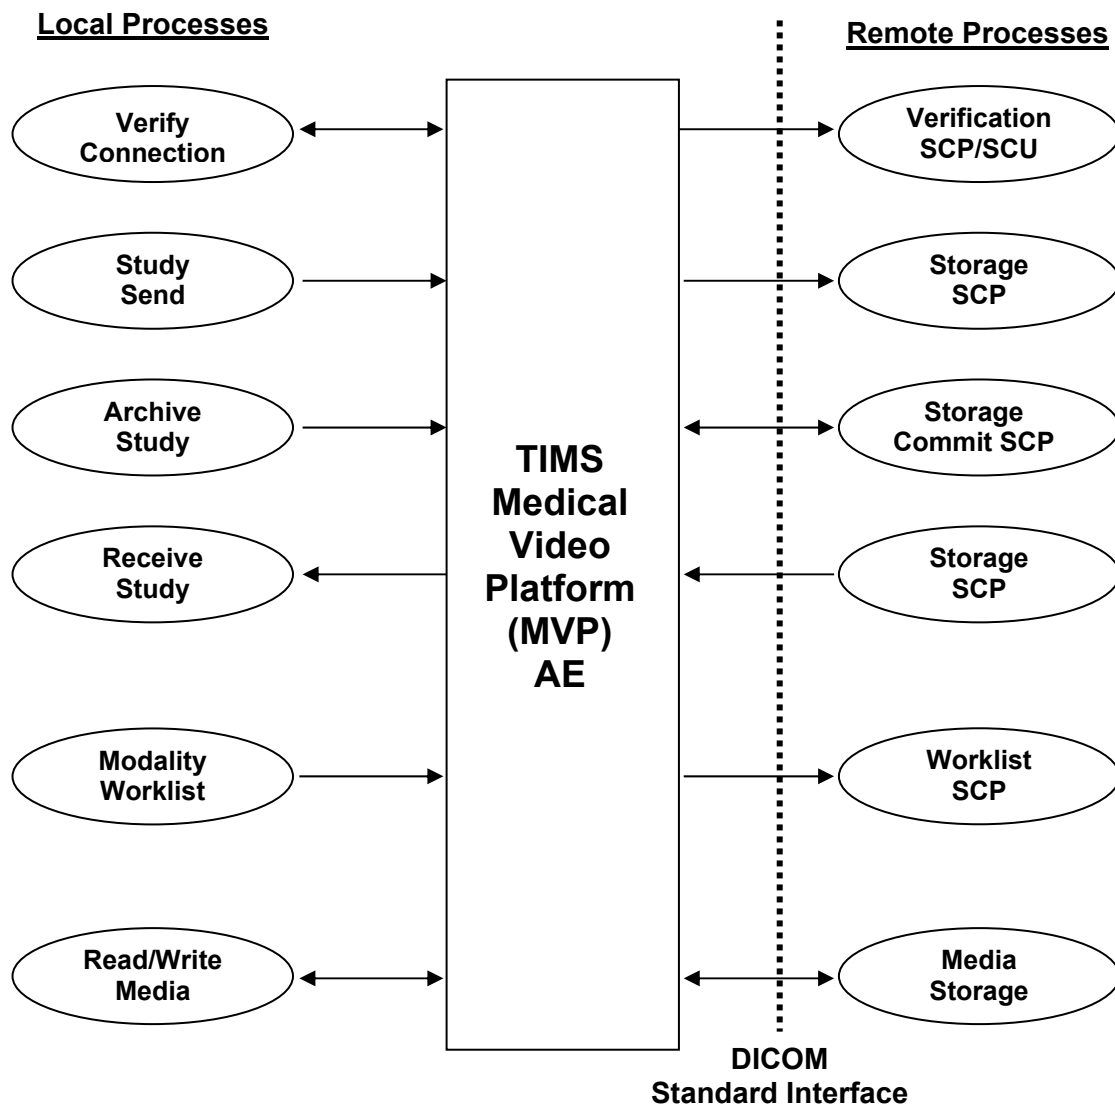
Local Processes

Remote Processes

Verify Connection

Study Send

Archive Study

Receive Study

Modality Worklist

Read/Write Media

TIMS Medical Video Platform (MVP) AE

Verification SCP/SCU

Storage SCP

Storage Commit SCP

Storage SCP

Worklist SCP

Media Storage

DICOM Standard Interface